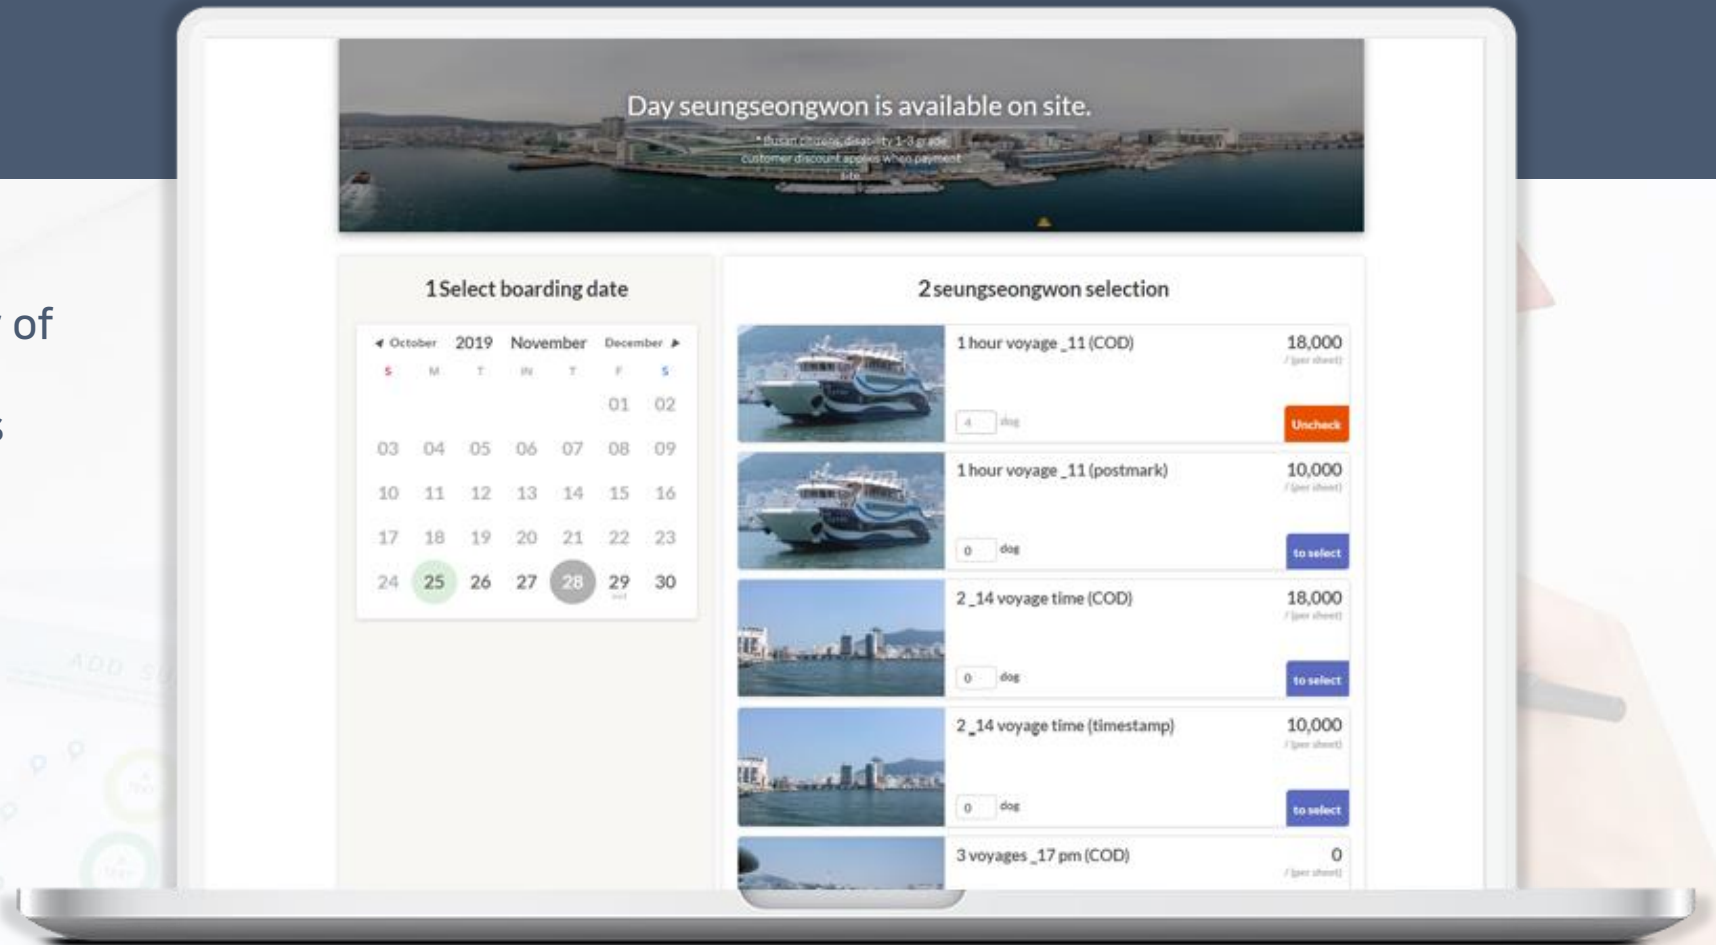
of

s

Day seungseongwon is available on site.

* Busan citizens, disability 1-3 grade customer discount applies when payment site

1 Select boarding date

◀ October 2019 November December ▶

| S | M | T | W | T | F | S |
|---|---|---|---|---|---|---|
| | | | | | 01 | 02 |
| 03 | 04 | 05 | 06 | 07 | 08 | 09 |
| 10 | 11 | 12 | 13 | 14 | 15 | 16 |
| 17 | 18 | 19 | 20 | 21 | 22 | 23 |
| 24 | 25 | 26 | 27 | 28 | 29 | 30 |

2 seungseongwon selection

1 hour voyage _11 (COD) 18,000 / (per sheet) 4 dog Uncheck

1 hour voyage _11 (postmark) 10,000 / (per sheet) 0 dog to select

2 _14 voyage time (COD) 18,000 / (per sheet) 0 dog to select

2 _14 voyage time (timestamp) 10,000 / (per sheet) 0 dog to select

3 voyages _17 pm (COD) 0 / (per sheet)